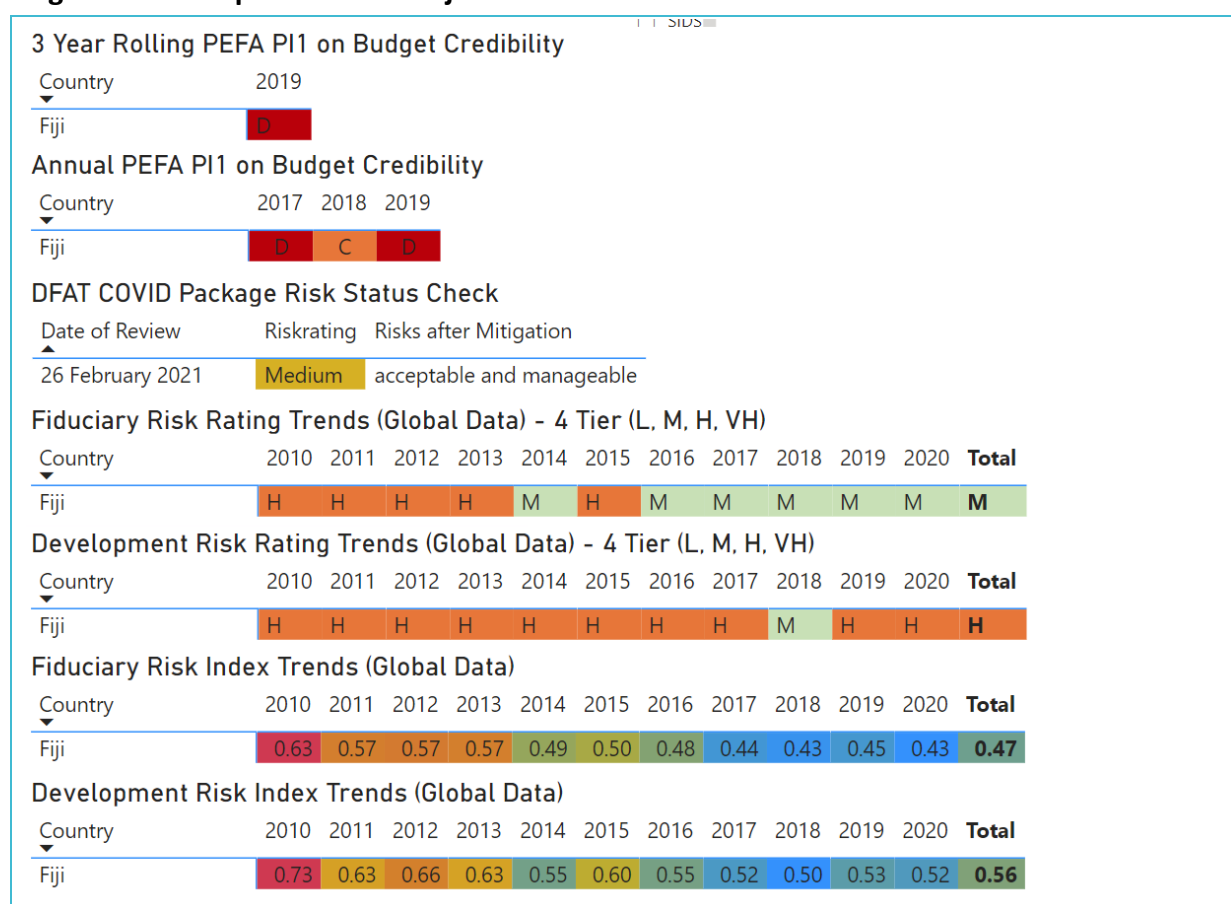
SIDS

3 Year Rolling PEFA PI1 on Budget Credibility

| Country | 2019 |
|---|---|
| Fiji | D |

Annual PEFA PI1 on Budget Credibility

| Country | 2017 | 2018 | 2019 |
|---|---|---|---|
| Fiji | D | C | D |

DFAT COVID Package Risk Status Check

| Date of Review | Riskrating | Risks after Mitigation |
|---|---|---|
| 26 February 2021 | Medium | acceptable and manageable |

Fiduciary Risk Rating Trends (Global Data) - 4 Tier (L, M, H, VH)

| Country | 2010 | 2011 | 2012 | 2013 | 2014 | 2015 | 2016 | 2017 | 2018 | 2019 | 2020 | Total |
|---|---|---|---|---|---|---|---|---|---|---|---|---|
| Fiji | H | H | H | H | M | H | M | M | M | M | M | M |

Development Risk Rating Trends (Global Data) - 4 Tier (L, M, H, VH)

| Country | 2010 | 2011 | 2012 | 2013 | 2014 | 2015 | 2016 | 2017 | 2018 | 2019 | 2020 | Total |
|---|---|---|---|---|---|---|---|---|---|---|---|---|
| Fiji | H | H | H | H | H | H | H | H | M | H | H | H |

Fiduciary Risk Index Trends (Global Data)

| Country | 2010 | 2011 | 2012 | 2013 | 2014 | 2015 | 2016 | 2017 | 2018 | 2019 | 2020 | Total |
|---|---|---|---|---|---|---|---|---|---|---|---|---|
| Fiji | 0.63 | 0.57 | 0.57 | 0.57 | 0.49 | 0.50 | 0.48 | 0.44 | 0.43 | 0.45 | 0.43 | 0.47 |

Development Risk Index Trends (Global Data)

| Country | 2010 | 2011 | 2012 | 2013 | 2014 | 2015 | 2016 | 2017 | 2018 | 2019 | 2020 | Total |
|---|---|---|---|---|---|---|---|---|---|---|---|---|
| Fiji | 0.73 | 0.63 | 0.66 | 0.63 | 0.55 | 0.60 | 0.55 | 0.52 | 0.50 | 0.53 | 0.52 | 0.56 |